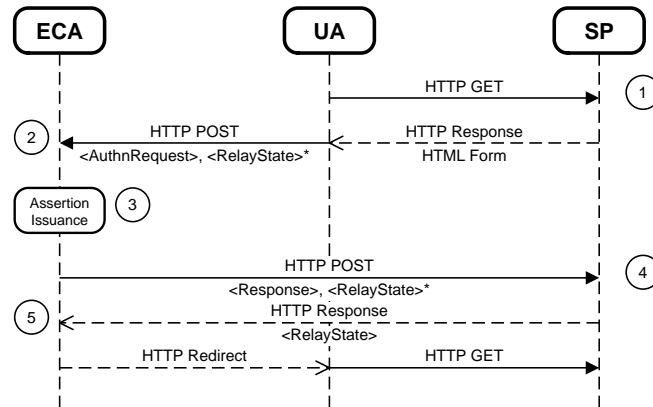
ECA

UA

SP

HTTP GET

1

2

HTTP POST

<AuthnRequest>, <RelayState>*

HTTP Response

HTML Form

Assertion Issuance

3

HTTP POST

4

<Response>, <RelayState>*

5

HTTP Response

<RelayState>

HTTP Redirect

HTTP GET